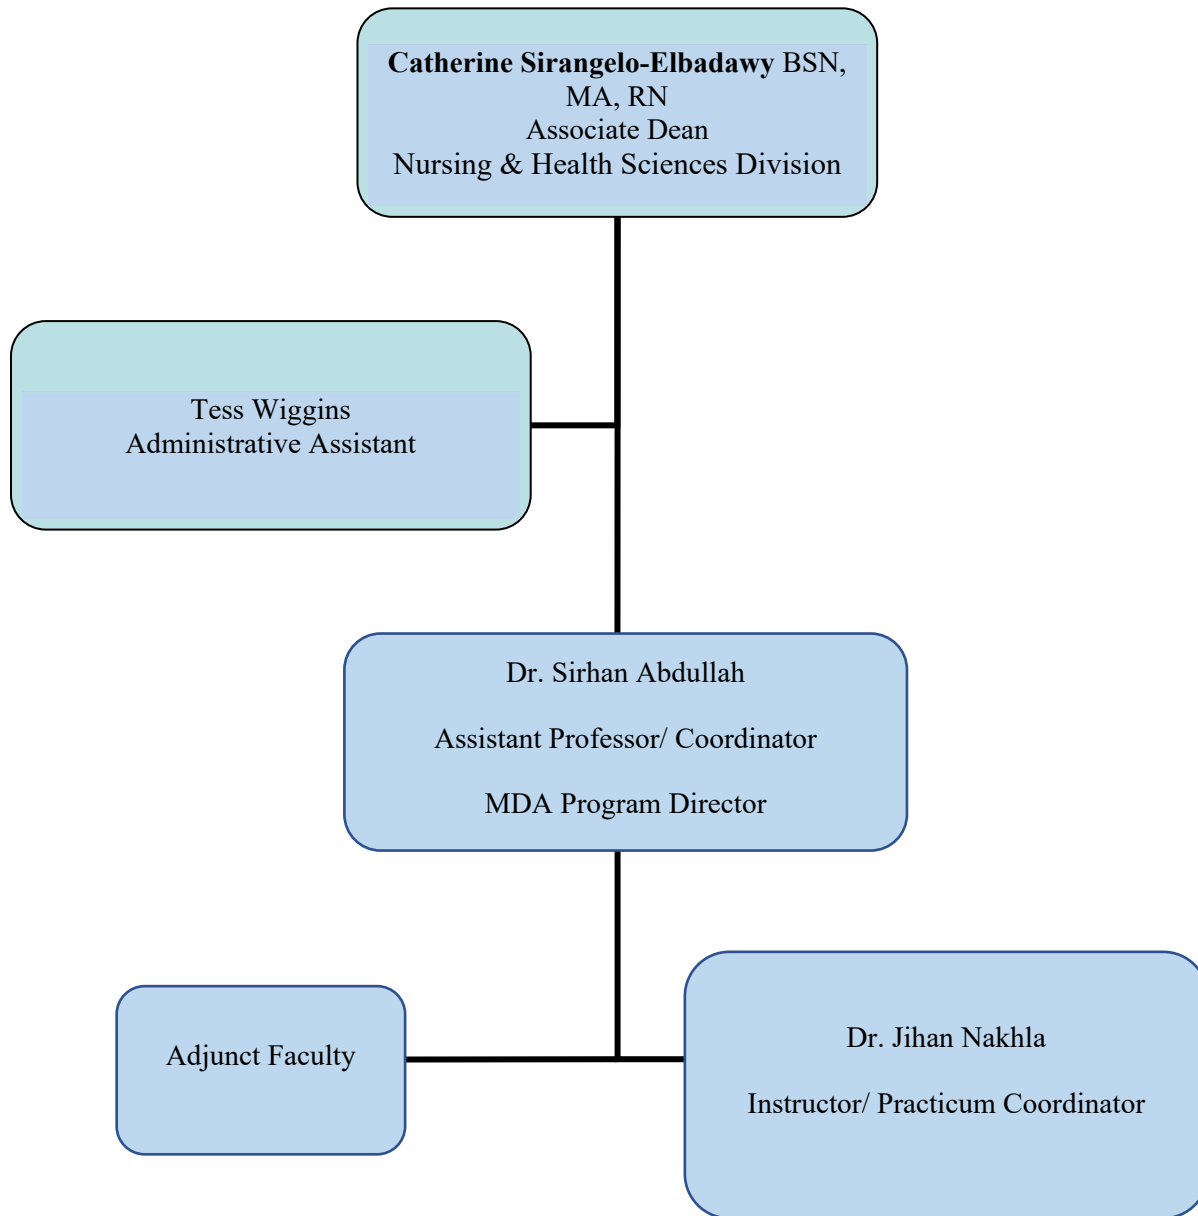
Catherine Sirangelo-Elbadawy BSN, MA, RN
Associate Dean
Nursing & Health Sciences Division

Tess Wiggins
Administrative Assistant

Dr. Sirhan Abdullah

Assistant Professor/ Coordinator

MDA Program Director

Adjunct Faculty

Dr. Jihan Nakhla

Instructor/ Practicum Coordinator